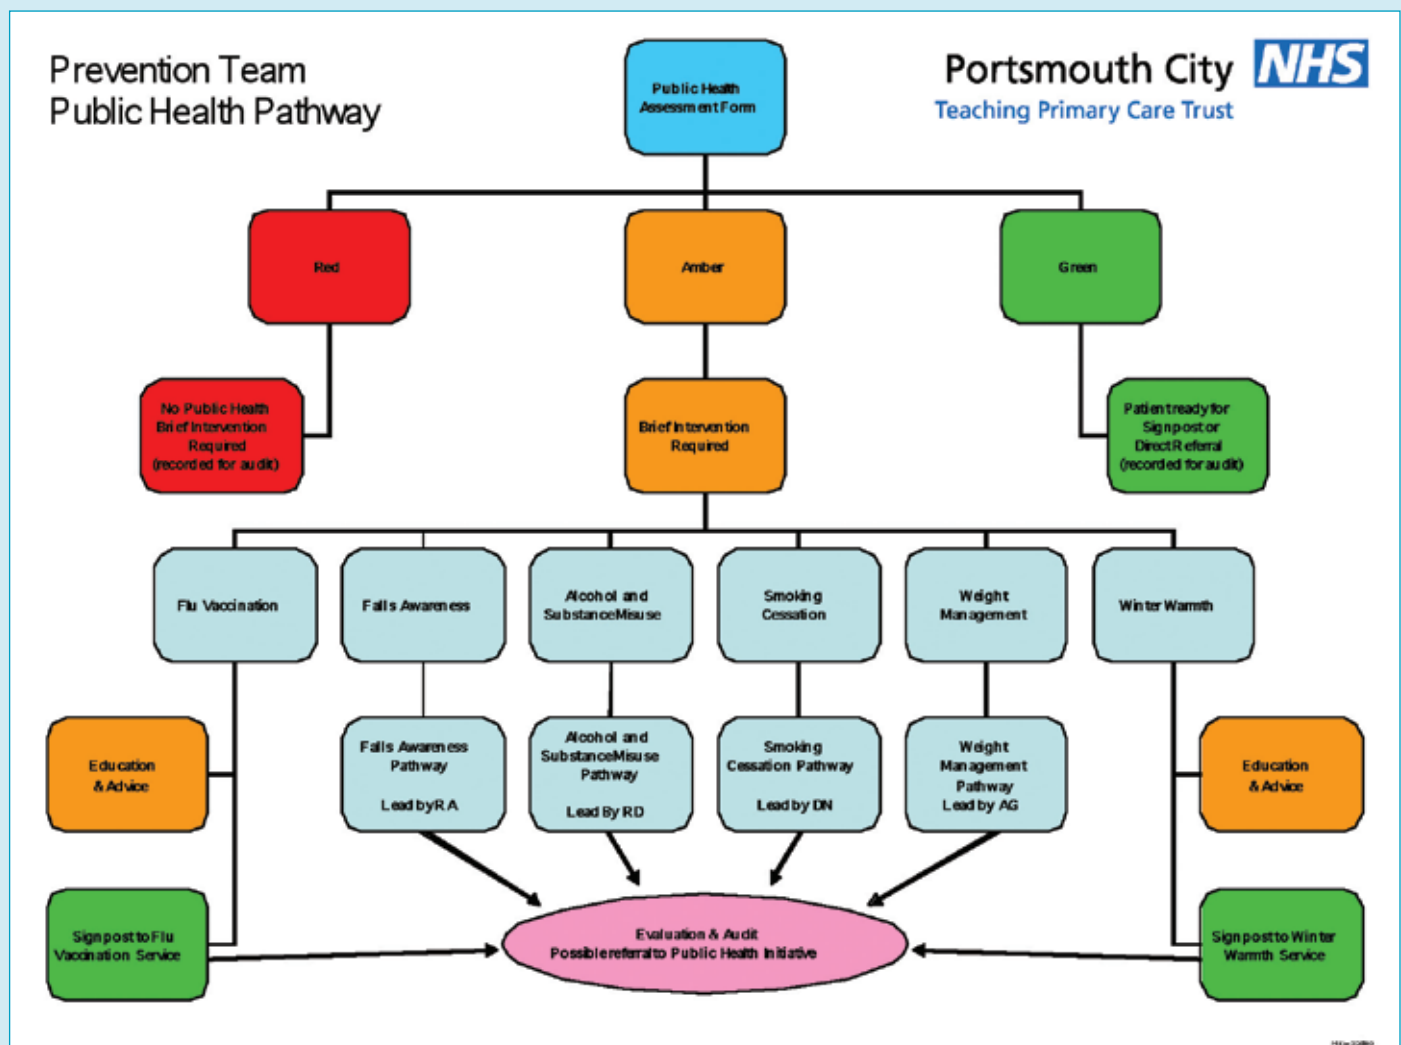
Prevention Team
Public Health Pathway

Public Health Assessment Form

Portsmouth City NHS
Teaching Primary Care Trust

Red

Amber

Green

No Public Health Brief Intervention Required (recorded for audit)

Brief Intervention Required

Patient ready for Signpost or Direct Referral (recorded for audit)

Flu Vaccination

Falls Awareness

Alcohol and Substance Misuse

Smoking Cessation

Weight Management

Winter Warmth

Education & Advice

Falls Awareness Pathway

Lead by RA

Alcohol and Substance Misuse Pathway

Lead By RD

Smoking Cessation Pathway

Lead by DN

Weight Management Pathway
Lead by AG

Education & Advice

Signpost to Flu Vaccination Service

Evaluation & Audit
Possible referral to Public Health Initiative

Signpost to Winter Warmth Service